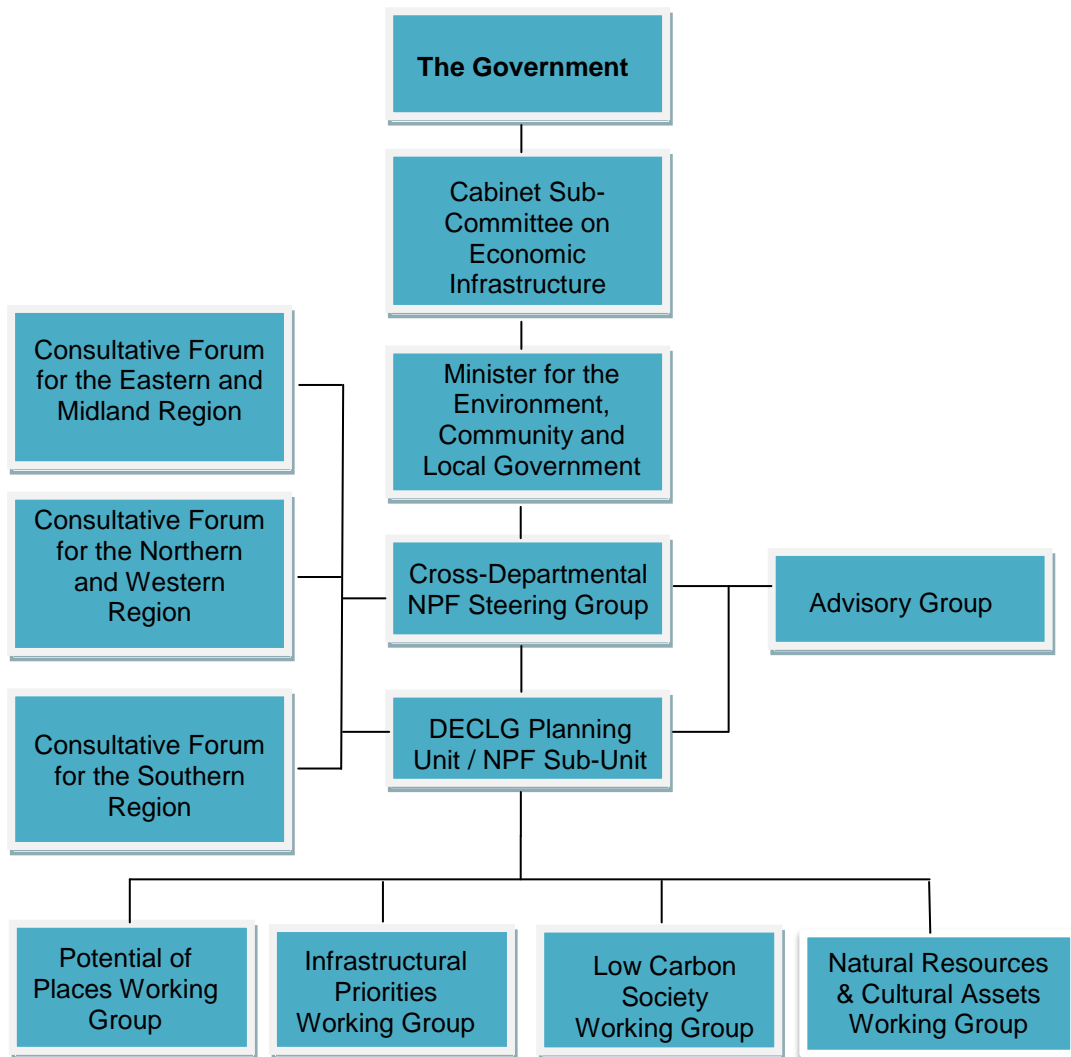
The Government

Cabinet Sub-Committee on Economic Infrastructure

Consultative Forum for the Eastern and Midland Region

Minister for the Environment, Community and Local Government

Consultative Forum for the Northern and Western Region

Cross-Departmental NPF Steering Group

Advisory Group

Consultative Forum for the Southern Region

DECLG Planning Unit / NPF Sub-Unit

Potential of Places Working Group

Infrastructural Priorities Working Group

Low Carbon Society Working Group

Natural Resources & Cultural Assets Working Group